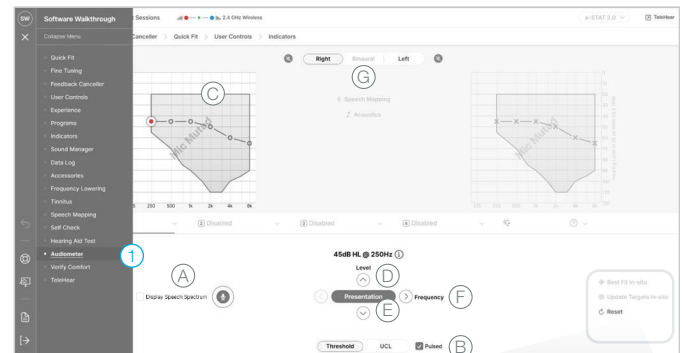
SW
Software Walkthrough
Collapse Menu
Quick Fit
Fine Tuning
Feedback Canceller
User Controls
Experience
Programs
Indicators
Sound Manager
Data Log
Accessories
Frequency Lowering
Tinnitus
Speech Mapping
Self Check
Hearing Aid Test
Audiometer
Verify Comfort
TeleHear

1

Sessions
2.4 GHz Wireless
e-STAT 2.0
TeleHear

Canceller > Quick Fit > User Controls > Indicators

Right
Binaural
Left

G

C

Speech Mapping
Acoustics

Mic Muted
Mic Muted

250 500 1k 2k 4k 8k

2 Disabled
3 Disabled
4 Disabled

45dB HL @ 250Hz

Level

A
D

Display Speech Spectrum

Presentation
Frequency
F
E

Threshold
UCL
Pulsed
B

Best Fit In-situ
Update Targets In-situ
Reset